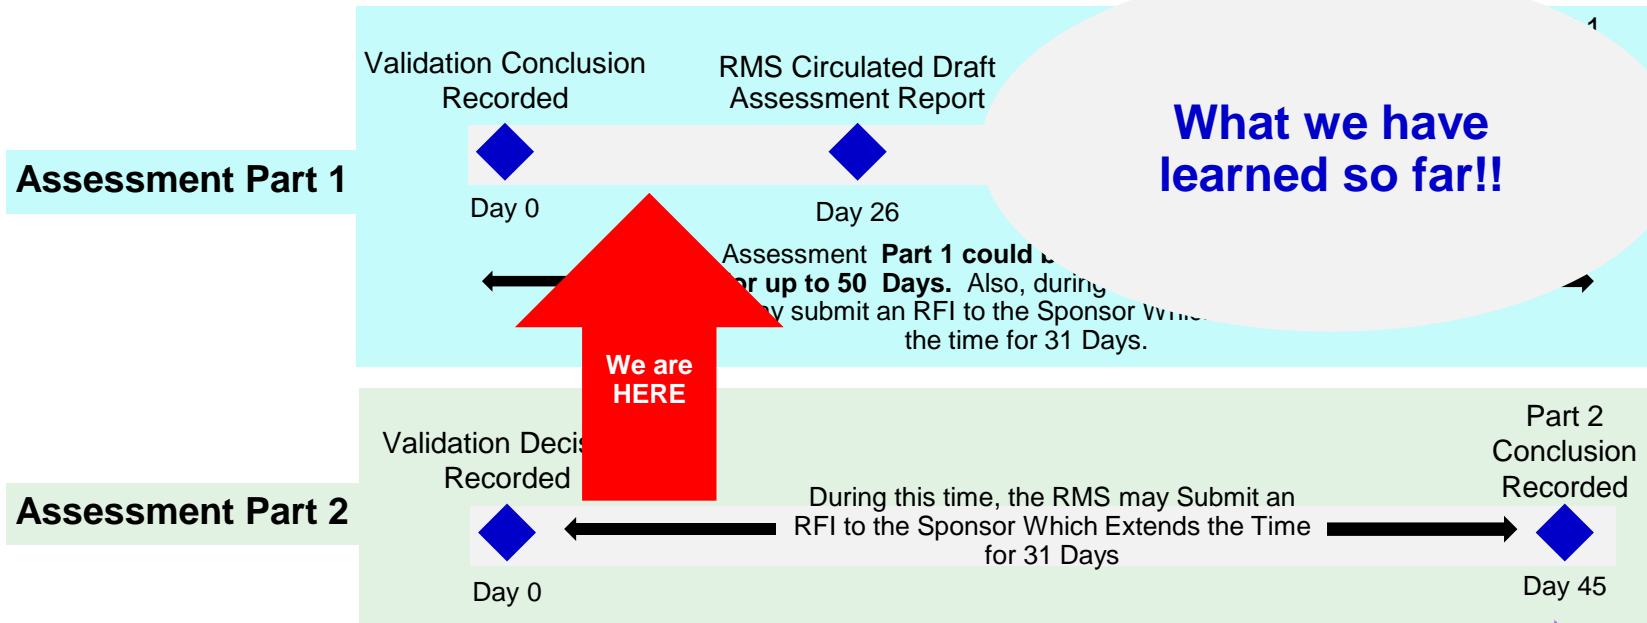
Validation Conclusion Recorded

RMS Circulated Draft Assessment Report

What we have learned so far!!

Assessment Part 1

Day 0

Day 26

Assessment Part 1 could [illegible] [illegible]r up to 50 Days. Also, during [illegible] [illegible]y submit an RFI to the Sponsor Whic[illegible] the time for 31 Days.

We are HERE

Validation Decis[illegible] Recorded

Part 2 Conclusion Recorded

Assessment Part 2

During this time, the RMS may Submit an RFI to the Sponsor Which Extends the Time for 31 Days

Day 0

Day 45